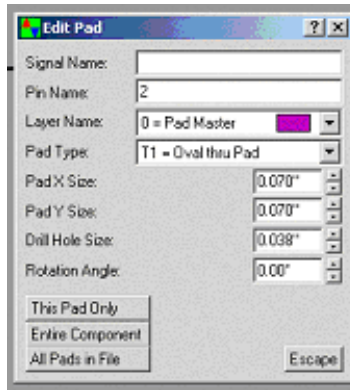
Edit Pad

?

X

Signal Name:

Pin Name: 2

Layer Name: 0 = Pad Master

Pad Type: T1 = Oval thru Pad

Pad X Size: 0.070"

Pad Y Size: 0.070"

Drill Hole Size: 0.038"

Rotation Angle: 0.00°

This Pad Only

Entire Component

All Pads in File

Escape